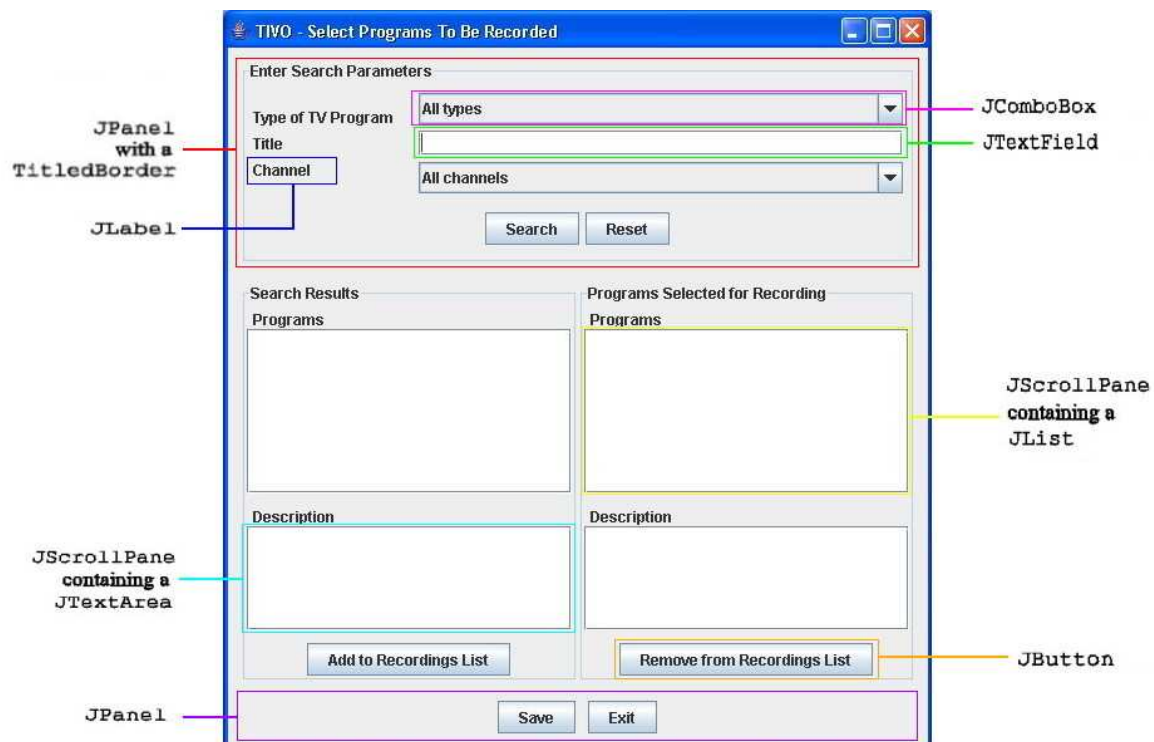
TIVO - Select Programs To Be Recorded

Enter Search Parameters

Type of TV Program
All types
Title
Channel
All channels

Search
Reset

Search Results
Programs

Description

Add to Recordings List

Programs Selected for Recording
Programs

Description

Remove from Recordings List

Save
Exit

JPanel with a TitledBorder

JLabel

JComboBox

JTextField

JScrollPane containing a JList

JScrollPane containing a JTextArea

JButton

JPanel